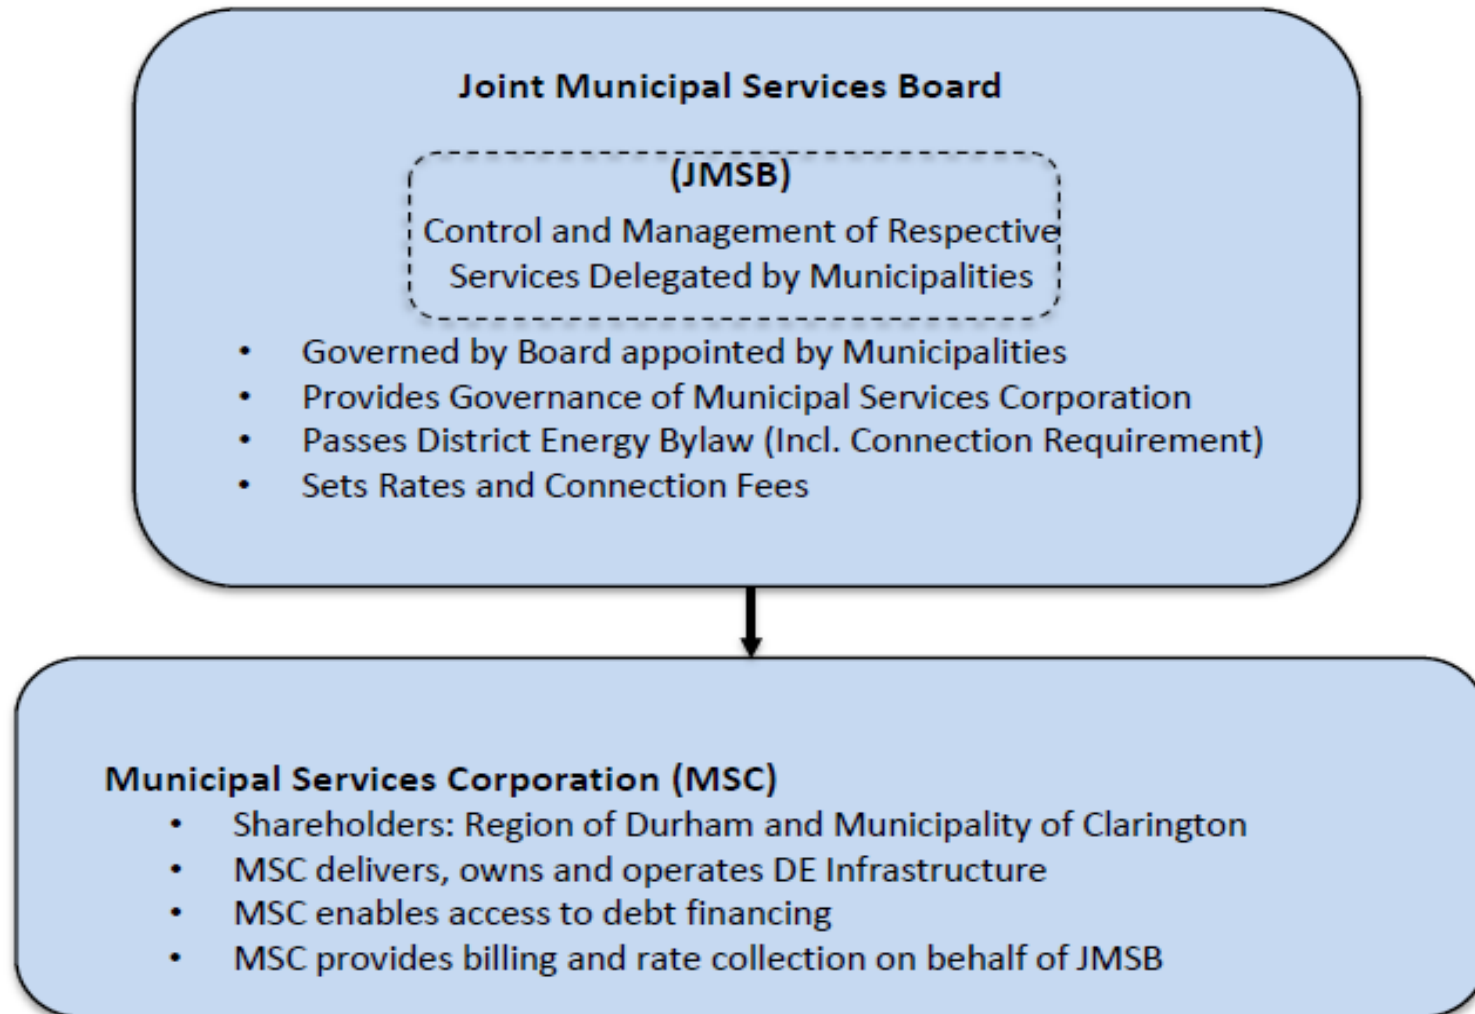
Joint Municipal Services Board

(JMSB)

Control and Management of Respective Services Delegated by Municipalities

- Governed by Board appointed by Municipalities
- Provides Governance of Municipal Services Corporation
- Passes District Energy Bylaw (Incl. Connection Requirement)
- Sets Rates and Connection Fees

Municipal Services Corporation (MSC)

- Shareholders: Region of Durham and Municipality of Clarington
- MSC delivers, owns and operates DE Infrastructure
- MSC enables access to debt financing
- MSC provides billing and rate collection on behalf of JMSB